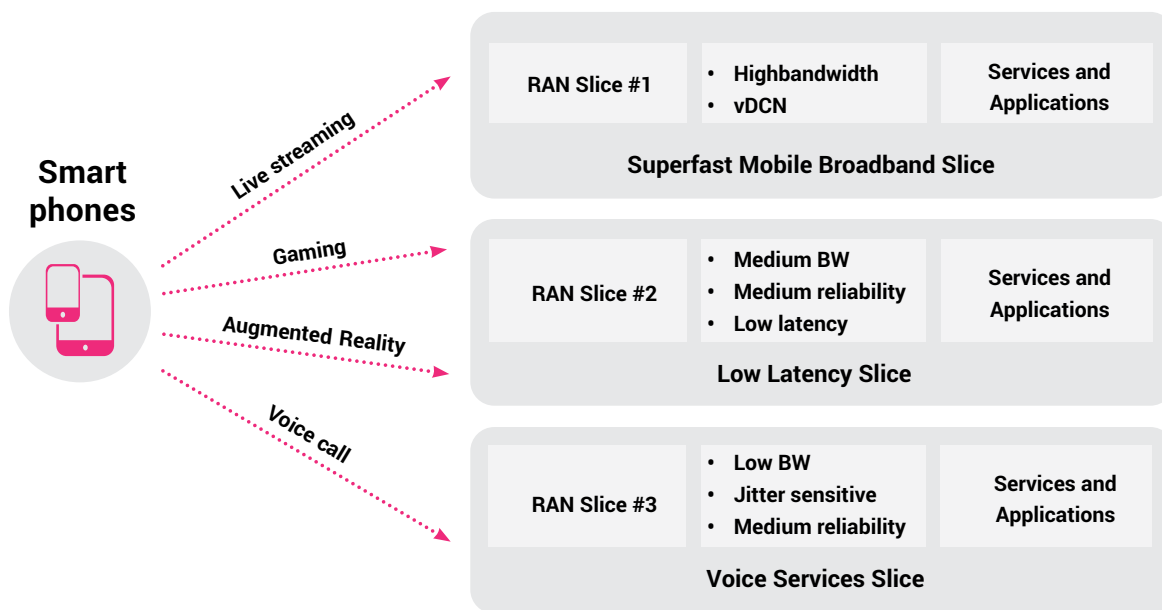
Smart phones

Live streaming

Gaming

Augmented Reality

Voice call

RAN Slice #1

• Highbandwidth
• vDCN

Services and Applications

Superfast Mobile Broadband Slice

RAN Slice #2

• Medium BW
• Medium reliability
• Low latency

Services and Applications

Low Latency Slice

RAN Slice #3

• Low BW
• Jitter sensitive
• Medium reliability

Services and Applications

Voice Services Slice